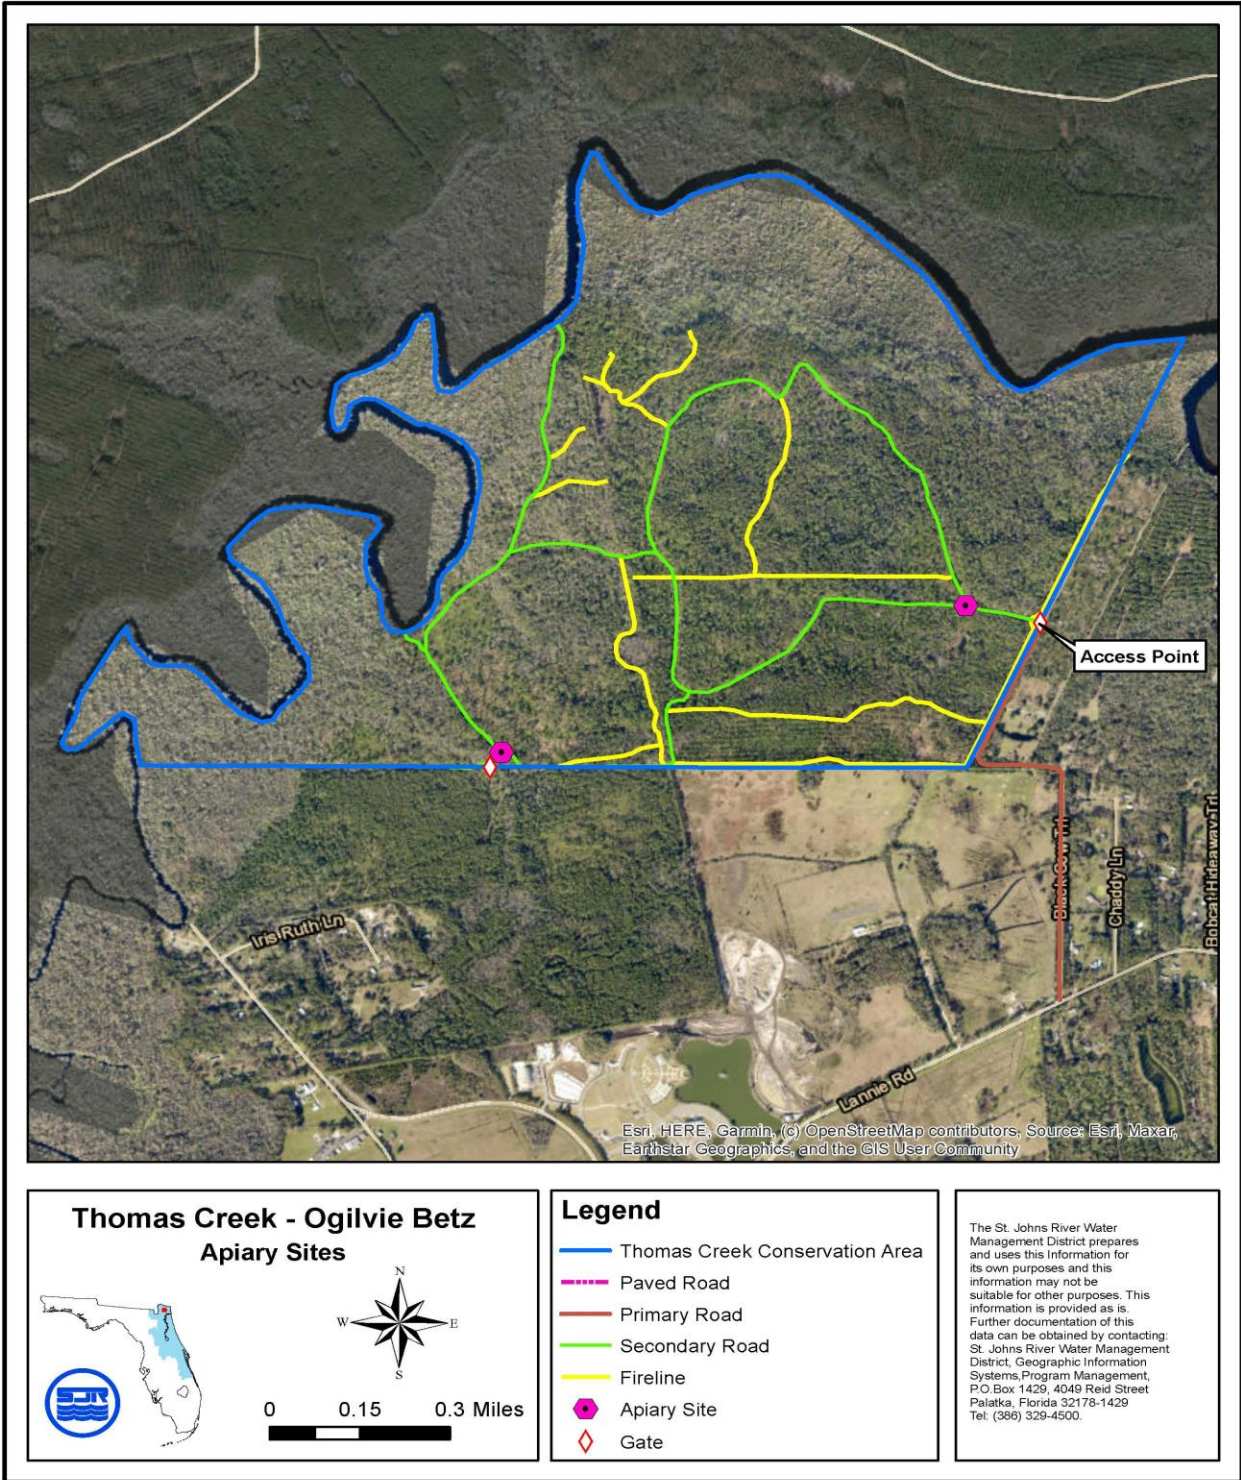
Access Point

Iris Ruth Ln

Black Cow Trl

Chaddy Ln

Bobcat Hideaway Trl

Lannie Rd

Esri, HERE, Garmin, (c) OpenStreetMap contributors, Source: Esri, Maxar, Earthstar Geographics, and the GIS User Community

Thomas Creek - Ogilvie Betz
Apiary Sites

N
W
E
S

SJR

0 0.15 0.3 Miles

Legend
Thomas Creek Conservation Area
Paved Road
Primary Road
Secondary Road
Fireline
Apiary Site
Gate

The St. Johns River Water Management District prepares and uses this Information for its own purposes and this information may not be suitable for other purposes. This information is provided as is. Further documentation of this data can be obtained by contacting: St. Johns River Water Management District, Geographic Information Systems,Program Management, P.O.Box 1429, 4049 Reid Street Palatka, Florida 32178-1429 Tel: (386) 329-4500.